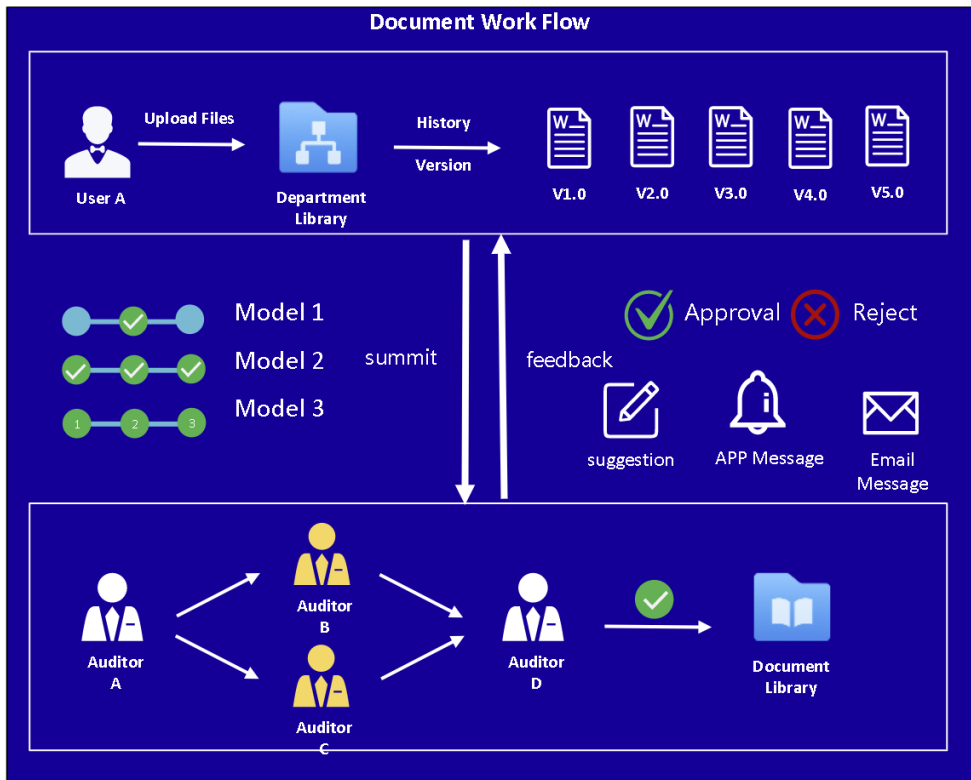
Document Work Flow

Upload Files

User A

Department Library

History Version

W
V1.0

W
V2.0

W
V3.0

W
V4.0

W
V5.0

Model 1

Model 2

1 2 3
Model 3

summit

feedback

Approval

Reject

suggestion

APP Message

Email Message

Auditor A

Auditor B

Auditor C

Auditor D

Document Library